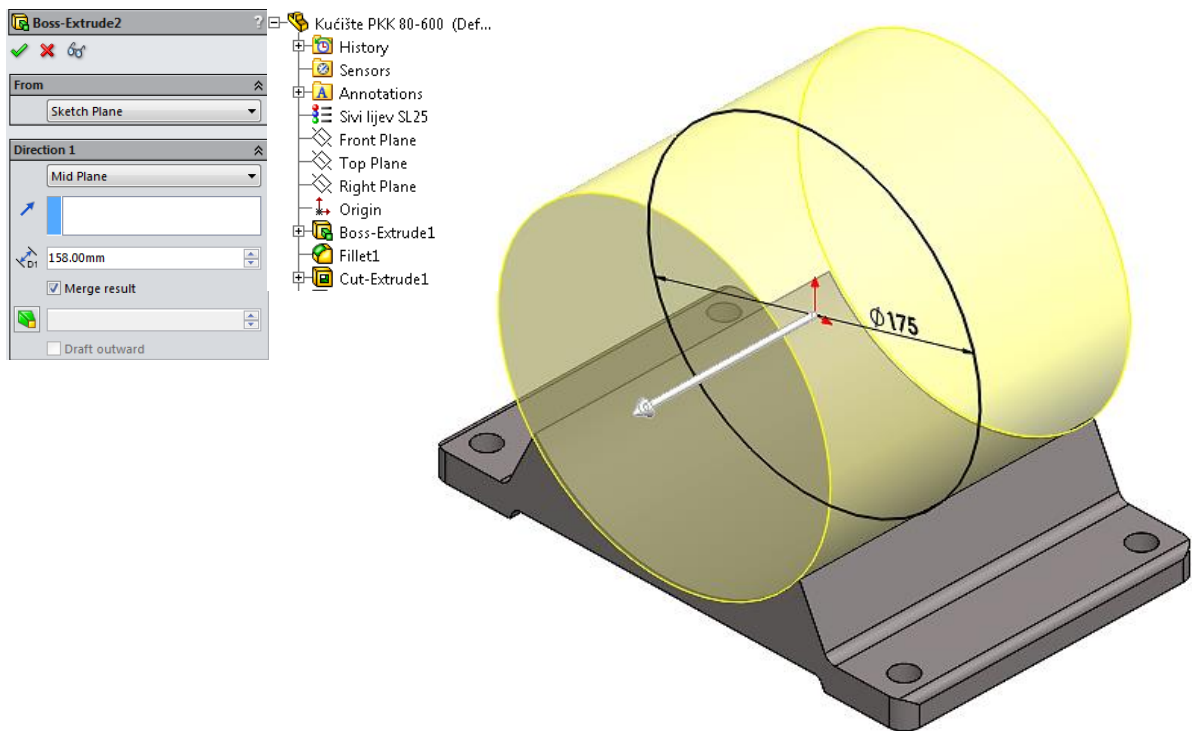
Boss-Extrude2
?

From
Sketch Plane

Direction 1
Mid Plane
D1 158.00mm
Merge result

Draft outward

Kućište PKK 80-600 (Def...
History
Sensors
Annotations
Sivi lijev SL25
Front Plane
Top Plane
Right Plane
Origin
Boss-Extrude1
Fillet1
Cut-Extrude1

Φ175